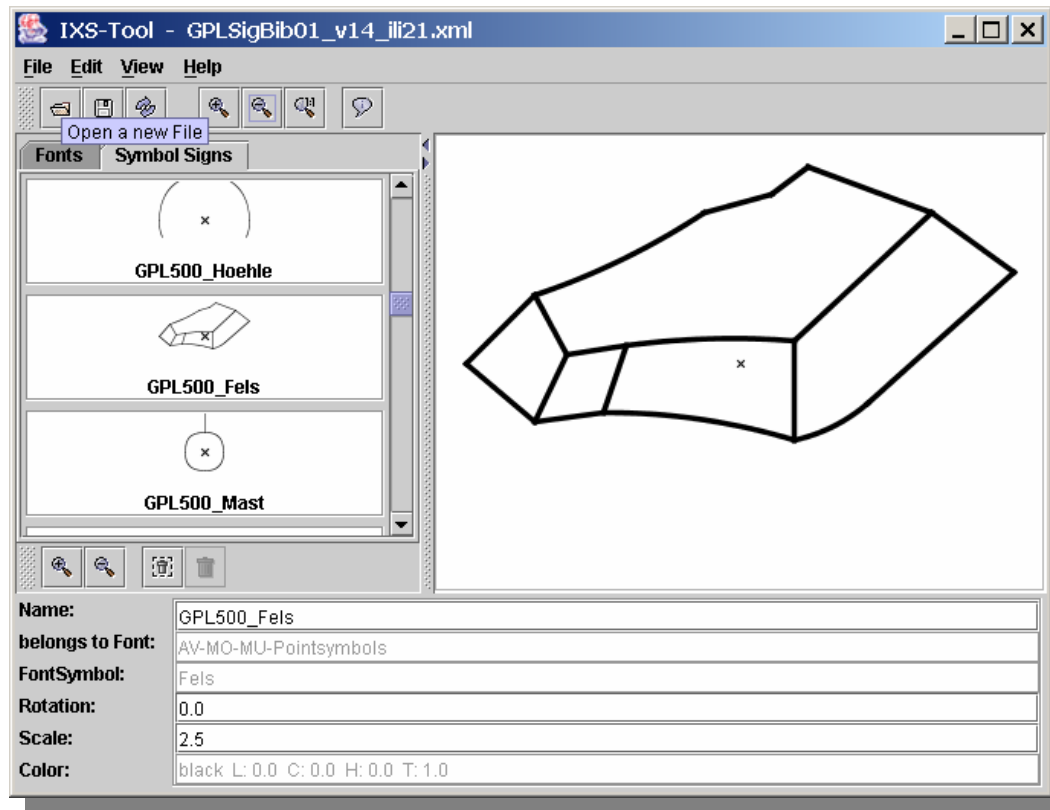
IXS-Tool - GPLSigBib01_v14_ili21.xml

File Edit View Help

Open a new File

Fonts Symbol Signs

GPL500_Hoehle

GPL500_Fels

GPL500_Mast

Name: GPL500_Fels
belongs to Font: AV-MO-MU-Pointsymbols
FontSymbol: Fels
Rotation: 0.0
Scale: 2.5
Color: black L: 0.0 C: 0.0 H: 0.0 T: 1.0